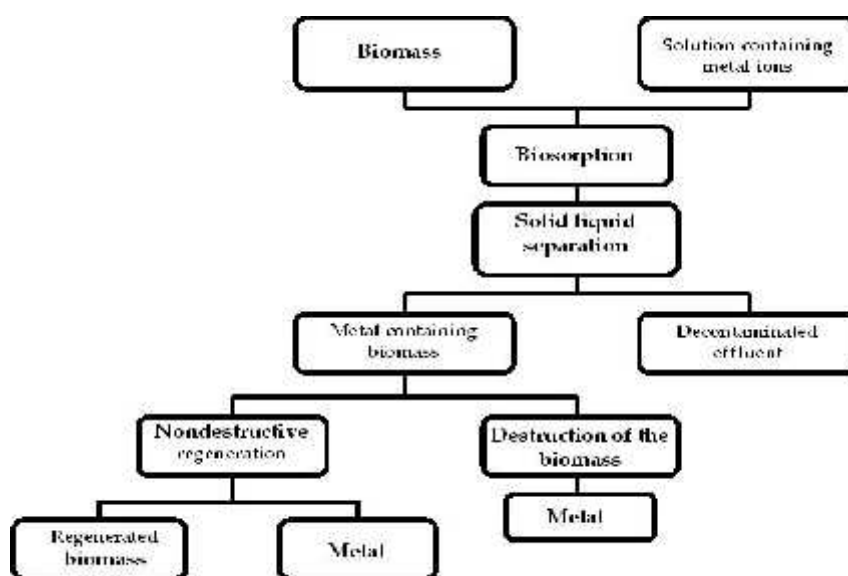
Biomass

Solution containing metal ions

Biosorption

Solid liquid separation

Metal containing biomass

Decontaminated effluent

Nondestructive regeneration

Destruction of the biomass

Regenerated biomass

Metal

Metal